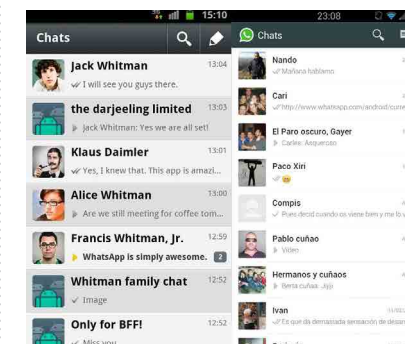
15:10

Chats

Jack Whitman 13:04
I will see you guys there.

the darjeeling limited 13:03
Jack Whitman: Yes we are all set!

Klaus Daimler 13:01
Yes, I knew that. This app is amazi...

Alice Whitman 13:00
Are we still meeting for coffee tom...

Francis Whitman, Jr. 12:59
WhatsApp is simply awesome. 2

Whitman family chat 12:58
Image

Only for BFF! 12:52
Miss you

23:08

Chats

Nando
Mañana hablamos

Cari
http://www.whatsapp.com/android/current

El Paro oscuro, Gayer
Carlos: Asquerosa

Paco Xiri

Compis
Pues decid cuando os viene bien y me lo v

Pablo cuñao
Video

Hermanos y cuñaos
Berta cuñaa: Jajá

Ivan
Es que da demasiada sensación de desar